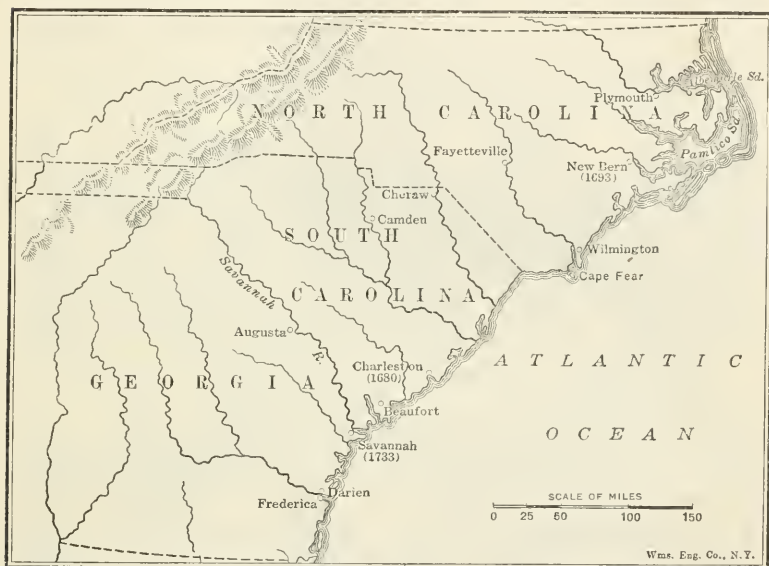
NORTH CAROLINA

Albemarle Sd.

Plymouth

Fayetteville

New Bern (1693)

Pamlico Sd.

Cheraw

Camden

SOUTH CAROLINA

Wilmington

Cape Fear

Savannah R.

Augusta

Charleston (1680)

ATLANTIC

GEORGIA

Beaufort

OCEAN

Savannah (1733)

Darien

Frederica

SCALE OF MILES

0 25 50 100 150

Wms. Eng. Co., N.Y.